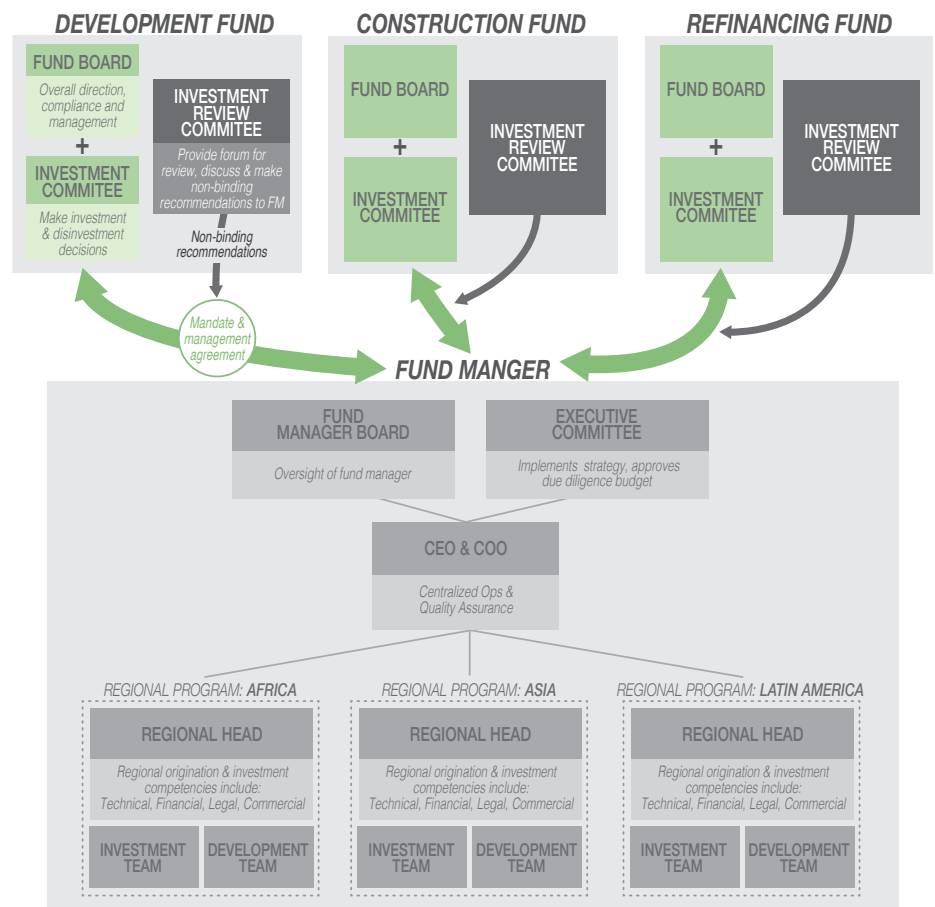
DEVELOPMENT FUND

FUND BOARD

Overall direction, compliance and management

+

INVESTMENT COMMITEE

Make investment & disinvestment decisions

INVESTMENT REVIEW COMMITEE

Provide forum for review, discuss & make non-binding recommendations to FM

Non-binding recommendations

CONSTRUCTION FUND

FUND BOARD

+

INVESTMENT COMMITEE

INVESTMENT REVIEW COMMITEE

REFINANCING FUND

FUND BOARD

+

INVESTMENT COMMITEE

INVESTMENT REVIEW COMMITEE

Mandate & management agreement

FUND MANGER

FUND MANAGER BOARD

Oversight of fund manager

EXECUTIVE COMMITTEE

Implements strategy, approves due diligence budget

CEO & COO

Centralized Ops & Quality Assurance

REGIONAL PROGRAM: AFRICA

REGIONAL HEAD

Regional origination & investment competencies include: Technical, Financial, Legal, Commercial

INVESTMENT TEAM

DEVELOPMENT TEAM

REGIONAL PROGRAM: ASIA

REGIONAL HEAD

Regional origination & investment competencies include: Technical, Financial, Legal, Commercial

INVESTMENT TEAM

DEVELOPMENT TEAM

REGIONAL PROGRAM: LATIN AMERICA

REGIONAL HEAD

Regional origination & investment competencies include: Technical, Financial, Legal, Commercial

INVESTMENT TEAM

DEVELOPMENT TEAM